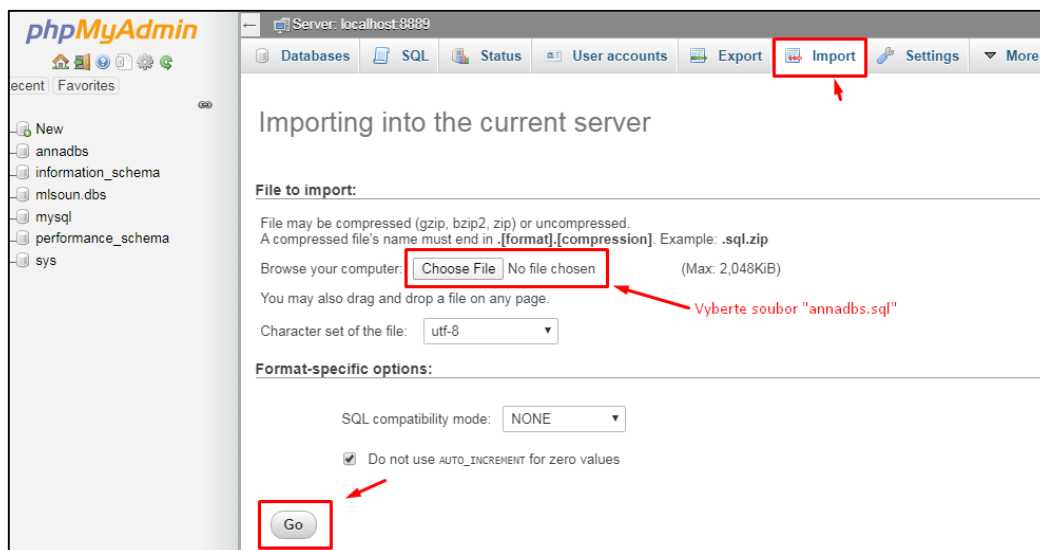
phpMyAdmin

ecent Favorites

New
annadbs
information_schema
mlsoun.dbs
mysql
performance_schema
sys

Server: localhost:8889

Databases SQL Status User accounts Export Import Settings More

Importing into the current server

File to import:

File may be compressed (gzip, bzip2, zip) or uncompressed.
A compressed file's name must end in .[format].[compression]. Example: .sql.zip

Browse your computer: Choose File No file chosen (Max: 2,048KiB)

Vyberte soubor "annadbs.sql"

You may also drag and drop a file on any page.

Character set of the file: utf-8

Format-specific options:

SQL compatibility mode: NONE

Do not use AUTO_INCREMENT for zero values

Go